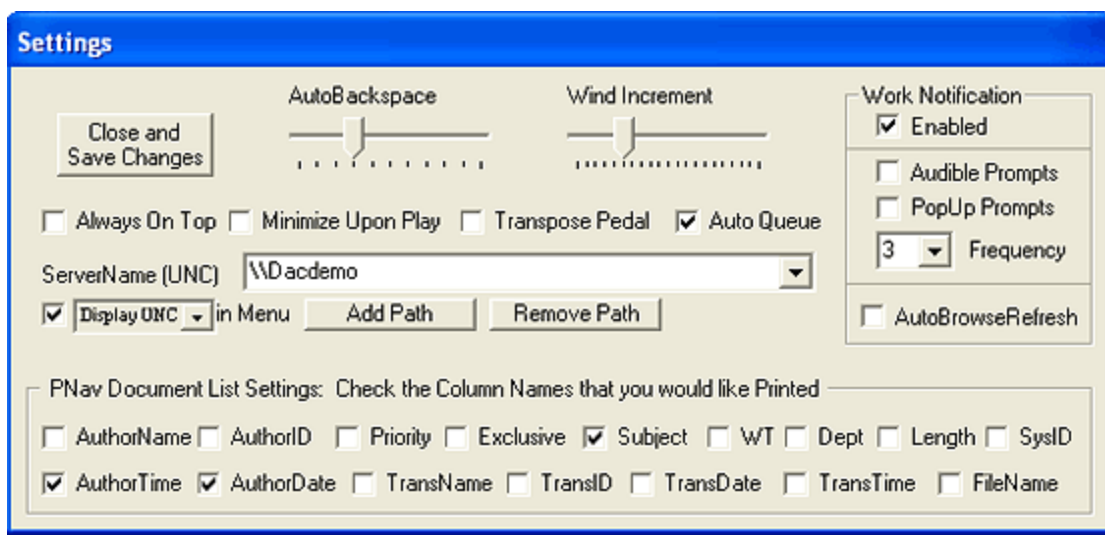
Settings

Close and Save Changes

AutoBackspace

Wind Increment

Work Notification

Enabled

Audible Prompts

PopUp Prompts

3

Frequency

AutoBrowseRefresh

Always On Top

Minimize Upon Play

Transpose Pedal

Auto Queue

ServerName (UNC)

\\Dacdemo

Display UNC

in Menu

Add Path

Remove Path

PNav Document List Settings: Check the Column Names that you would like Printed

AuthorName

AuthorID

Priority

Exclusive

Subject

WT

Dept

Length

SysID

AuthorTime

AuthorDate

TransName

TransID

TransDate

TransTime

FileName